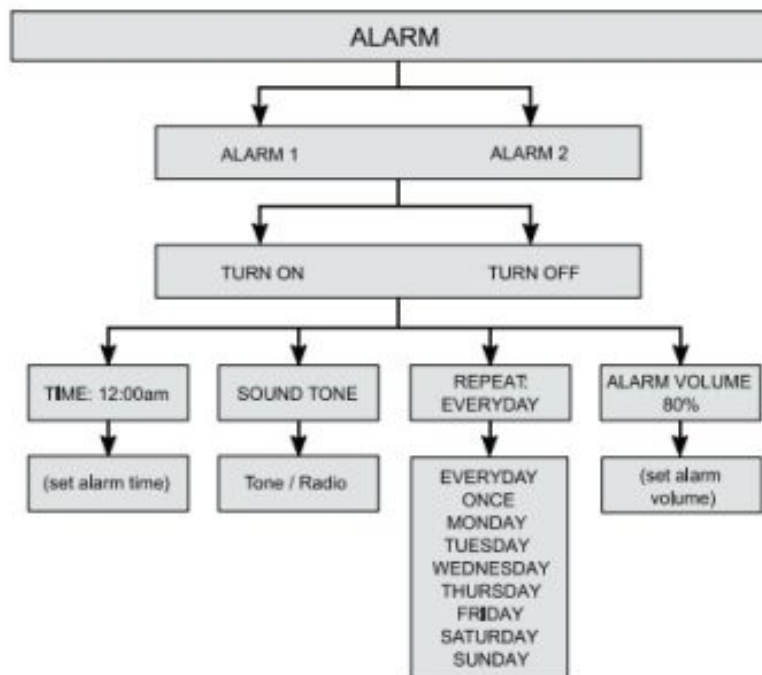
ALARM

ALARM 1 ALARM 2

TURN ON TURN OFF

TIME: 12:00am

(set alarm time)

SOUND TONE

Tone / Radio

REPEAT: EVERYDAY

EVERYDAY
ONCE
MONDAY
TUESDAY
WEDNESDAY
THURSDAY
FRIDAY
SATURDAY
SUNDAY

ALARM VOLUME 80%

(set alarm volume)